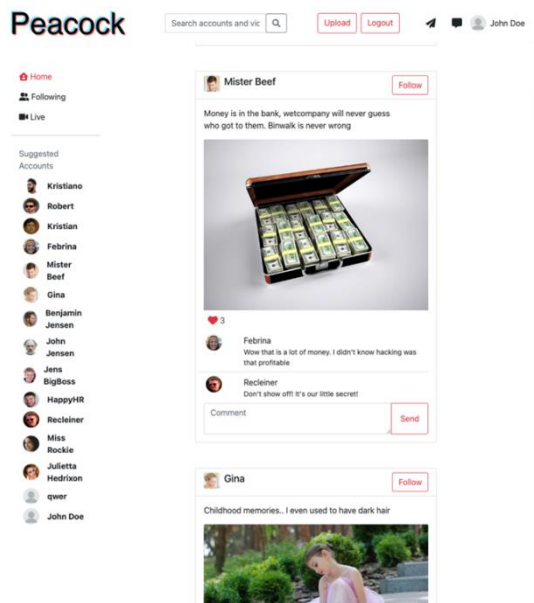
Peacock

Search accounts and vic

Upload Logout

John Doe

Home
Following
Live

Suggested Accounts
Kristiano
Robert
Kristian
Febrina
Mister Beef
Gina
Benjamin Jensen
John Jensen
Jens BigBoss
HappyHR
Recleiner
Miss Rockie
Julietta Hedrixon
qwer
John Doe

Mister Beef
Follow

Money is in the bank, wetcompany will never guess who got to them. Binwalk is never wrong

3

Febrina
Wow that is a lot of money. I didn't know hacking was that profitable

Recleiner
Don't show off! It's our little secret!

Comment
Send

Gina
Follow

Childhood memories.. I even used to have dark hair